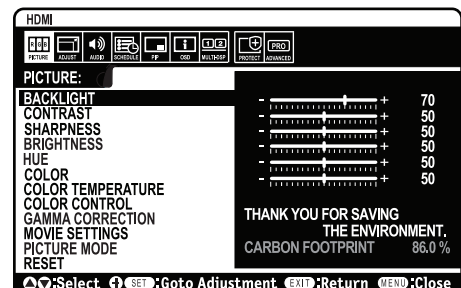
HDMI

PICTURE ADJUST AUDIO SCHEDULE PIP OSD MULTI-DISP PROTECT ADVANCED

PRO

PICTURE:

BACKLIGHT
CONTRAST
SHARPNESS
BRIGHTNESS
HUE
COLOR
COLOR TEMPERATURE
COLOR CONTROL
GAMMA CORRECTION
MOVIE SETTINGS
PICTURE MODE
RESET

- + 70
- + 50
- + 50
- + 50
- + 50
- + 50

THANK YOU FOR SAVING THE ENVIRONMENT.
CARBON FOOTPRINT 86.0 %

▲▼:Select SET :Goto Adjustment EXIT :Return MENU :Close